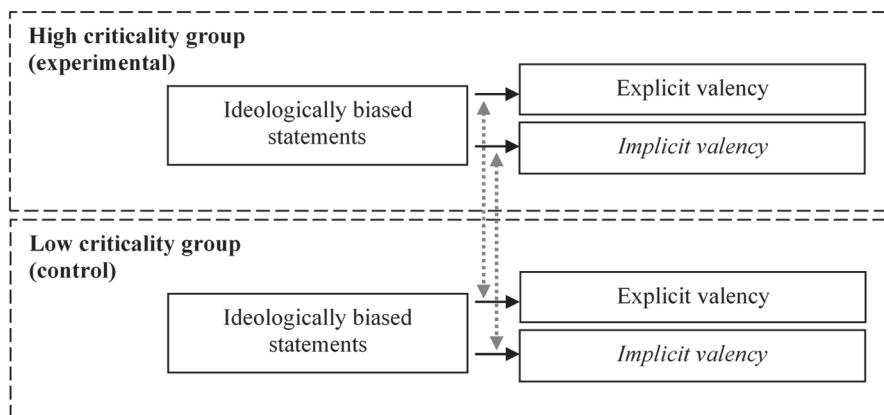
**High criticality group (experimental)**

Ideologically biased statements

Explicit valency

*Implicit valency*

**Low criticality group (control)**

Ideologically biased statements

Explicit valency

*Implicit valency*